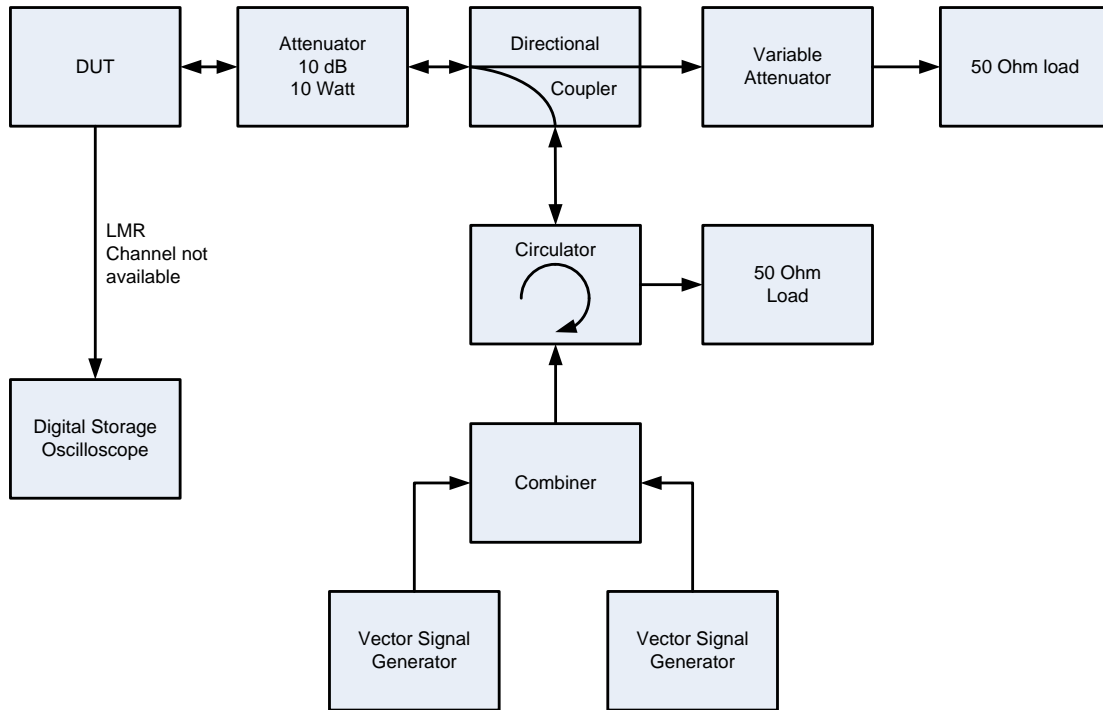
DUT

Attenuator
10 dB
10 Watt

Directional
Coupler

Variable
Attenuator

50 Ohm load

LMR
Channel not
available

Circulator

50 Ohm
Load

Digital Storage
Oscilloscope

Combiner

Vector Signal
Generator

Vector Signal
Generator